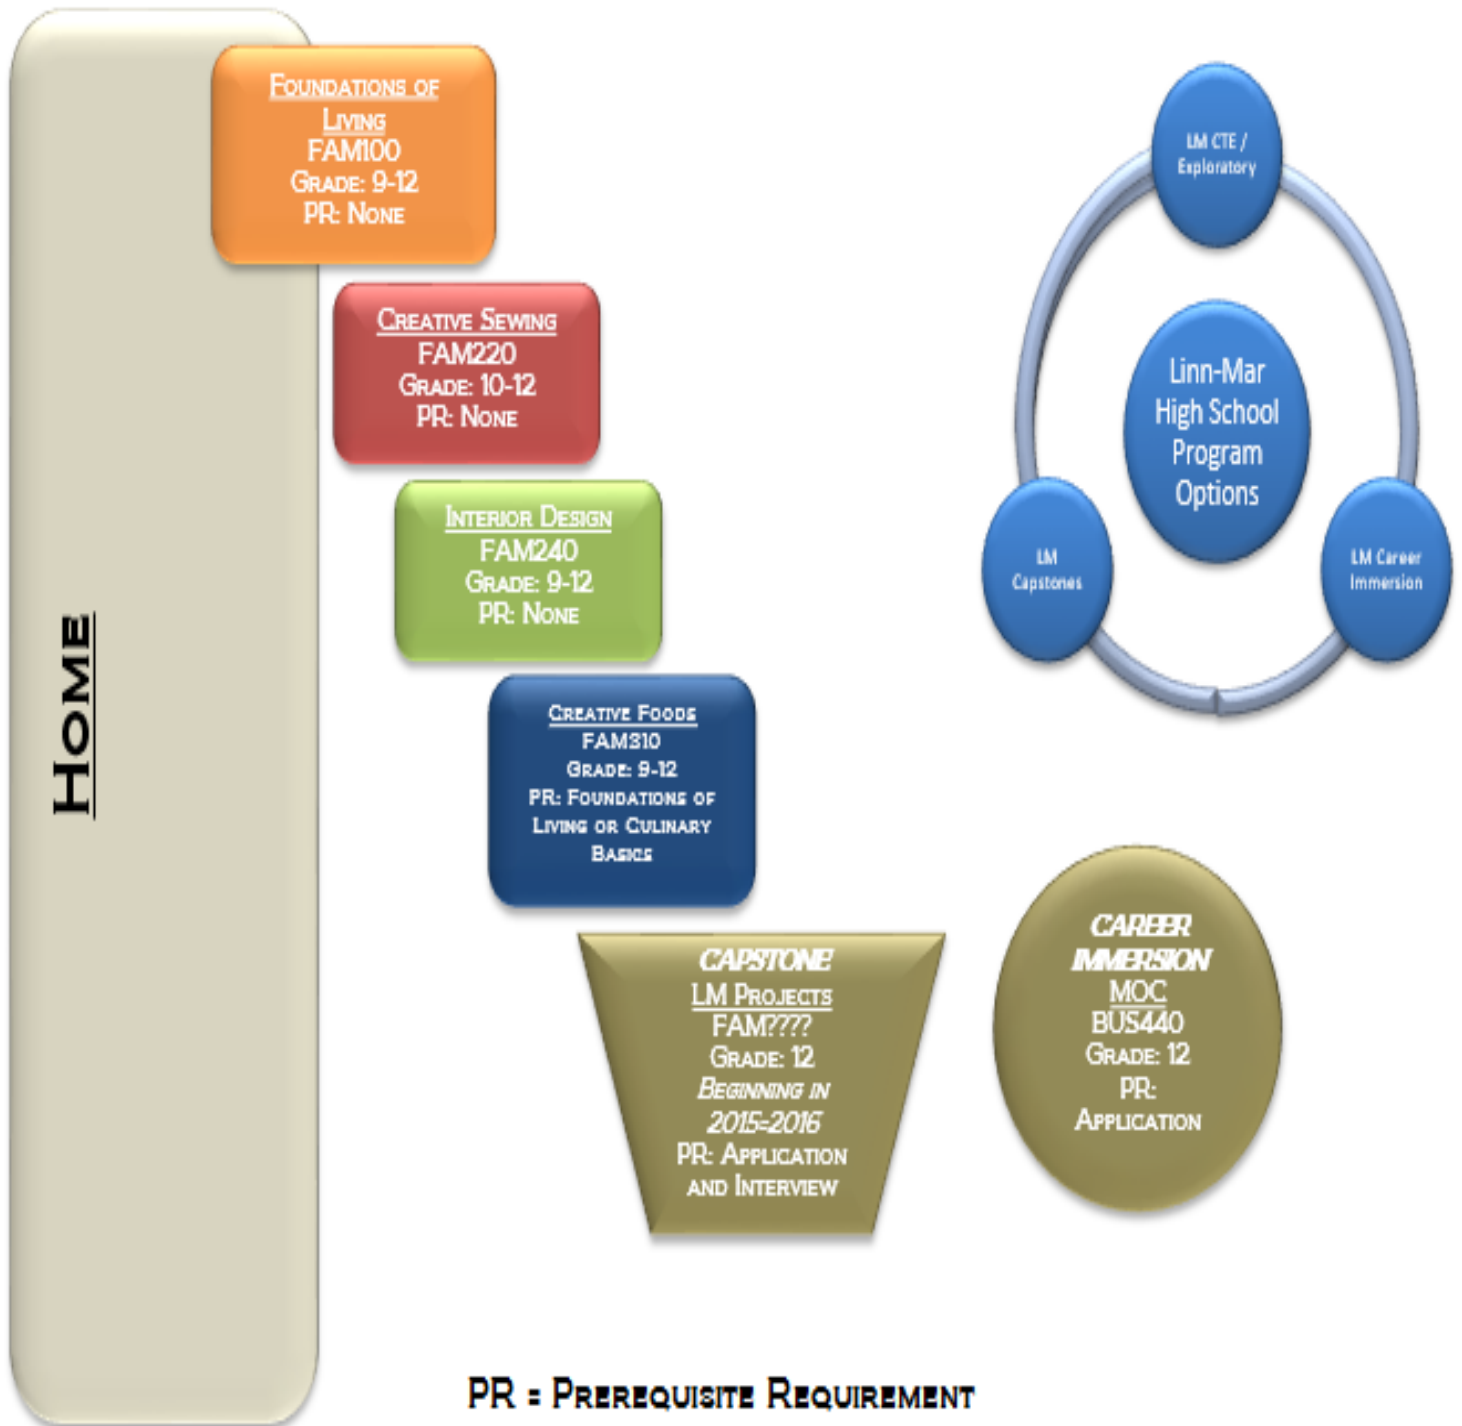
Home

Foundations of Living
FAM100
Grade: 9-12
PR: None

Creative Sewing
FAM220
Grade: 10-12
PR: None

Interior Design
FAM240
Grade: 9-12
PR: None

Creative Foods
FAM310
Grade: 9-12
PR: Foundations of Living or Culinary Basics

CAPSTONE
LM Projects
FAM????
Grade: 12
Beginning in 2015-2016
PR: Application and Interview

LM CTE / Exploratory

Linn-Mar High School Program Options

LM Capstones

LM Career Immersion

CAREER IMMERSION
MOC
BUS440
Grade: 12
PR: Application

PR = Prerequisite Requirement